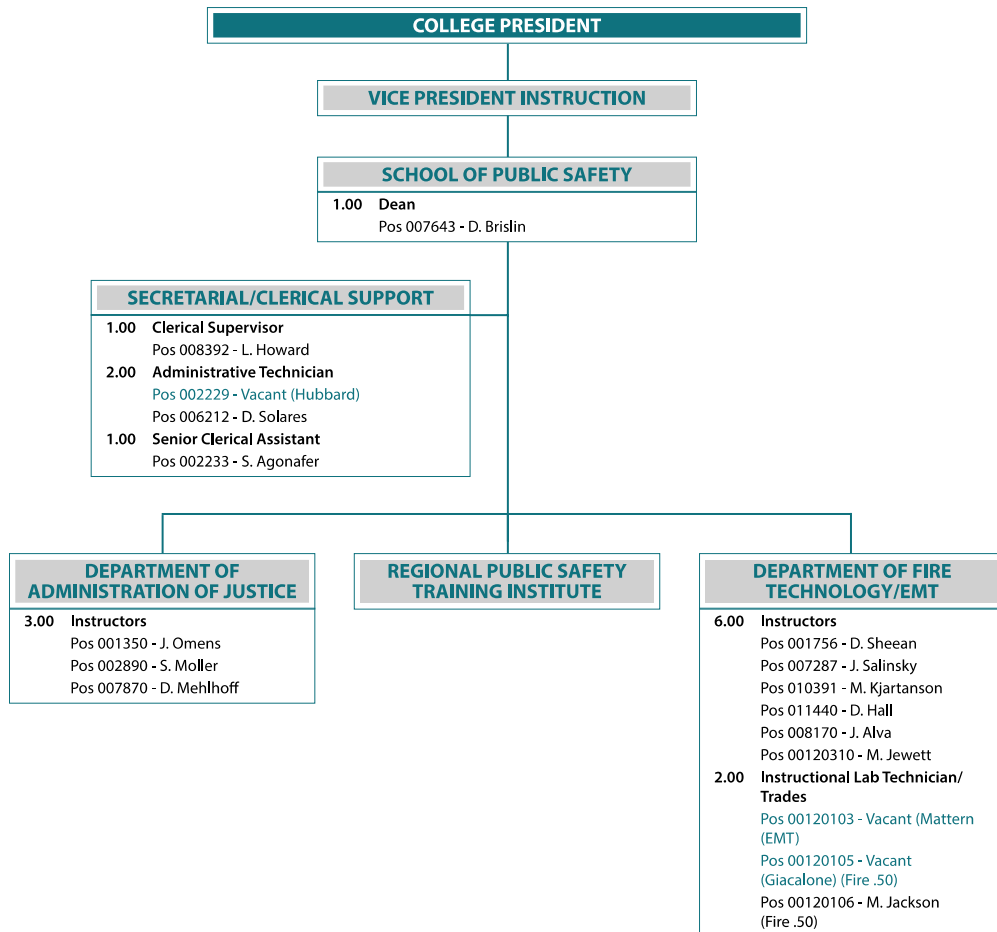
COLLEGE PRESIDENT

VICE PRESIDENT INSTRUCTION

SCHOOL OF PUBLIC SAFETY

1.00 Dean
Pos 007643 - D. Brislin

SECRETARIAL/CLERICAL SUPPORT

1.00 Clerical Supervisor
Pos 008392 - L. Howard
2.00 Administrative Technician
Pos 002229 - Vacant (Hubbard)
Pos 006212 - D. Solares
1.00 Senior Clerical Assistant
Pos 002233 - S. Agonafer

DEPARTMENT OF ADMINISTRATION OF JUSTICE

3.00 Instructors
Pos 001350 - J. Omens
Pos 002890 - S. Moller
Pos 007870 - D. Mehlhoff

REGIONAL PUBLIC SAFETY TRAINING INSTITUTE

DEPARTMENT OF FIRE TECHNOLOGY/EMT

6.00 Instructors
Pos 001756 - D. Sheean
Pos 007287 - J. Salinsky
Pos 010391 - M. Kjartanson
Pos 011440 - D. Hall
Pos 008170 - J. Alva
Pos 00120310 - M. Jewett
2.00 Instructional Lab Technician/ Trades
Pos 00120103 - Vacant (Mattern (EMT)
Pos 00120105 - Vacant (Giacalone) (Fire .50)
Pos 00120106 - M. Jackson (Fire .50)